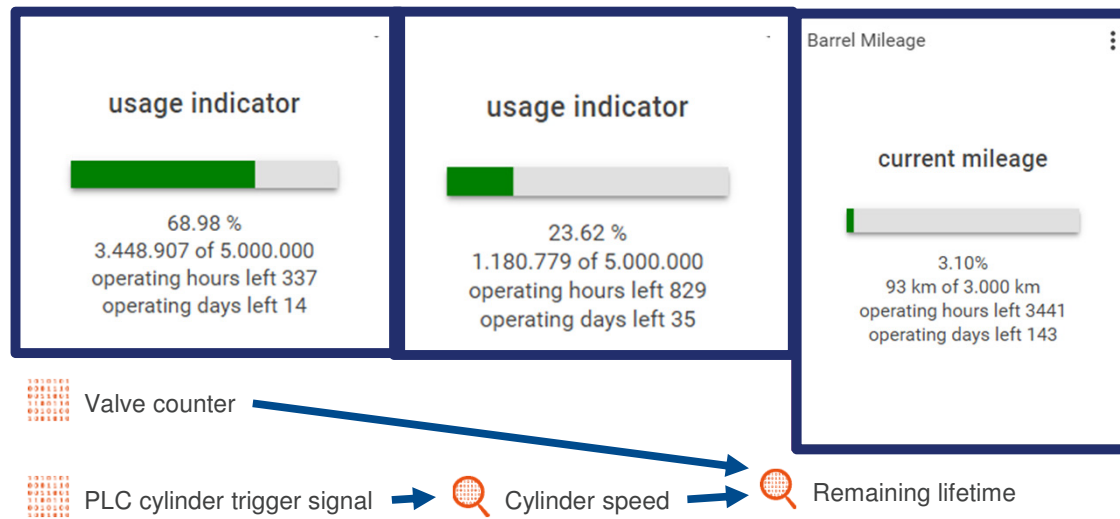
-

usage indicator

68.98 %
3.448.907 of 5.000.000
operating hours left 337
operating days left 14

-

usage indicator

23.62 %
1.180.779 of 5.000.000
operating hours left 829
operating days left 35

Barrel Mileage

current mileage

3.10%
93 km of 3.000 km
operating hours left 3441
operating days left 143

Valve counter

PLC cylinder trigger signal

Cylinder speed

Remaining lifetime